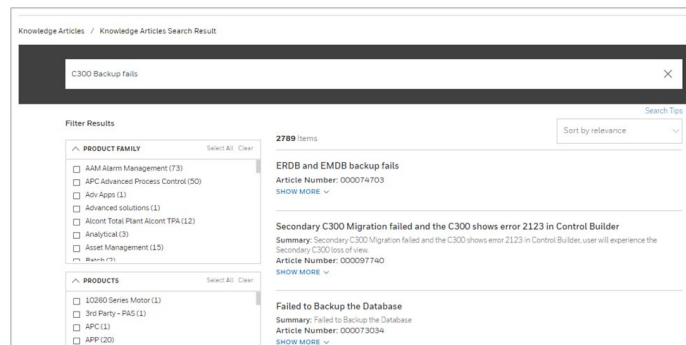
Knowledge Articles / Knowledge Articles Search Result

C300 Backup fails

Search Tips

Filter Results

PRODUCT FAMILY Select All Clear

AAM Alarm Management (73)
APC Advanced Process Control (50)
Adv Apps (1)
Advanced solutions (1)
Alcont Total Plant Alcont TPA (12)
Analytical (3)
Asset Management (15)
Batch (2)

PRODUCTS Select All Clear

10260 Series Motor (1)
3rd Party - PAS (1)
APC (1)
APP (20)

2789 Items

Sort by relevance

ERDB and EMDB backup fails
Article Number: 000074703
SHOW MORE

Secondary C300 Migration failed and the C300 shows error 2123 in Control Builder
Summary: Secondary C300 Migration failed and the C300 shows error 2123 in Control Builder, user will experience the Secondary C300 loss of view.
Article Number: 000097740
SHOW MORE

Failed to Backup the Database
Summary: Failed to Backup the Database
Article Number: 000073034
SHOW MORE